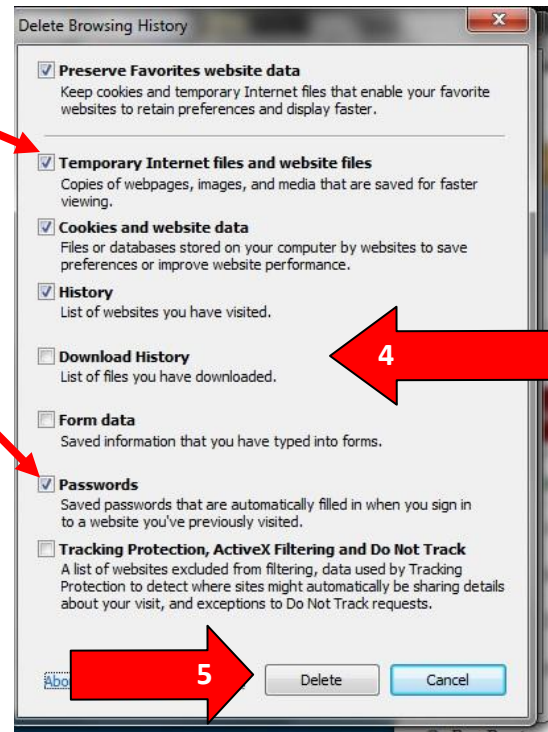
Delete Browsing History

Preserve Favorites website data
Keep cookies and temporary Internet files that enable your favorite websites to retain preferences and display faster.

Temporary Internet files and website files
Copies of webpages, images, and media that are saved for faster viewing.

Cookies and website data
Files or databases stored on your computer by websites to save preferences or improve website performance.

History
List of websites you have visited.

4

Download History
List of files you have downloaded.

Form data
Saved information that you have typed into forms.

Passwords
Saved passwords that are automatically filled in when you sign in to a website you've previously visited.

Tracking Protection, ActiveX Filtering and Do Not Track
A list of websites excluded from filtering, data used by Tracking Protection to detect where sites might automatically be sharing details about your visit, and exceptions to Do Not Track requests.

Abo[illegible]

5

Delete

Cancel